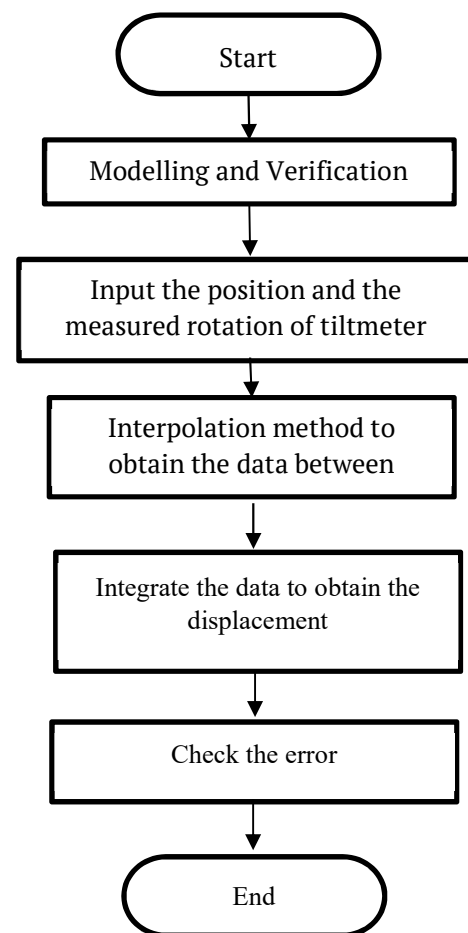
Start

Modelling and Verification

Input the position and the measured rotation of tiltmeter

Interpolation method to obtain the data between

Integrate the data to obtain the displacement

Check the error

End